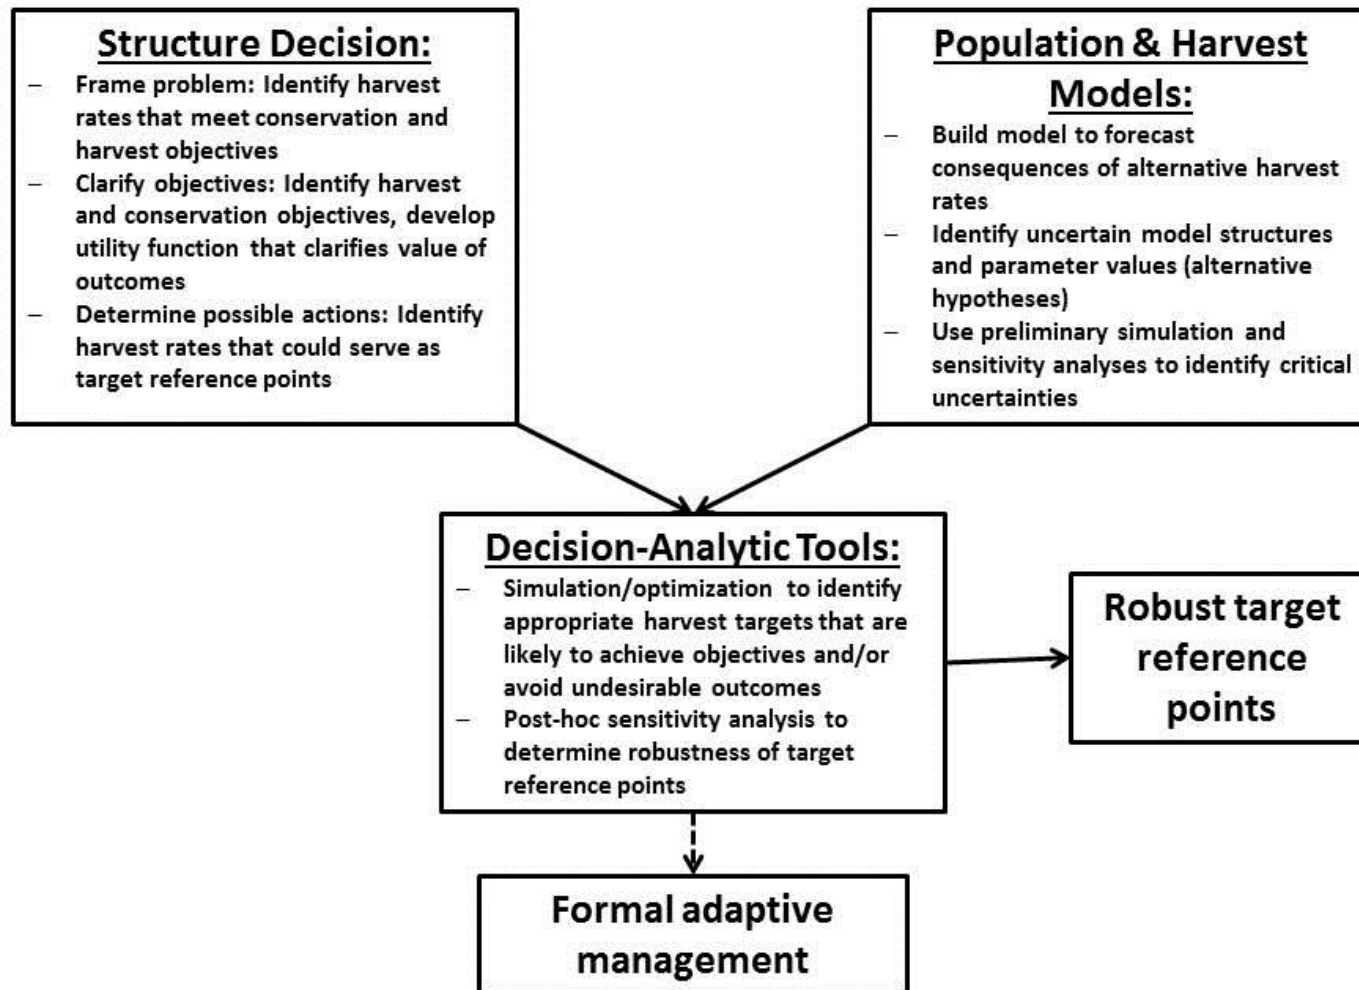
Structure Decision:

– Frame problem: Identify harvest rates that meet conservation and harvest objectives
– Clarify objectives: Identify harvest and conservation objectives, develop utility function that clarifies value of outcomes
– Determine possible actions: Identify harvest rates that could serve as target reference points

Population & Harvest Models:

– Build model to forecast consequences of alternative harvest rates
– Identify uncertain model structures and parameter values (alternative hypotheses)
– Use preliminary simulation and sensitivity analyses to identify critical uncertainties

Decision-Analytic Tools:

– Simulation/optimization to identify appropriate harvest targets that are likely to achieve objectives and/or avoid undesirable outcomes
– Post-hoc sensitivity analysis to determine robustness of target reference points

Robust target reference points

Formal adaptive management